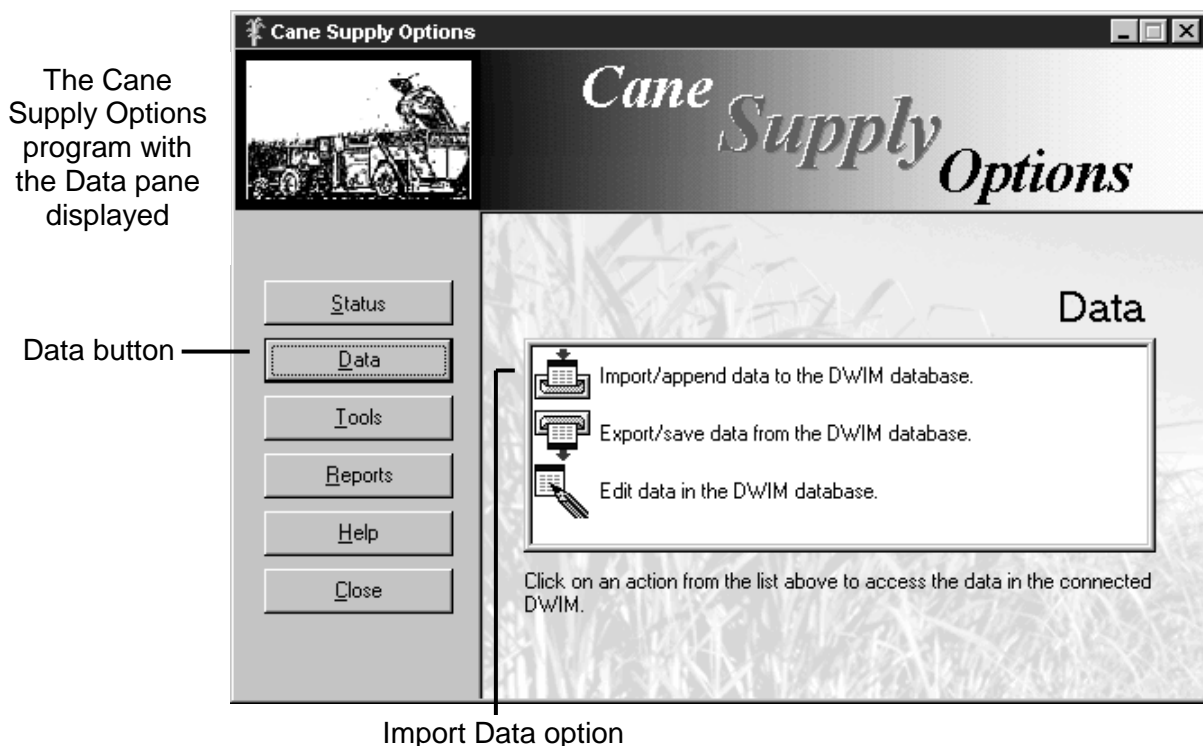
The Cane Supply Options program with the Data pane displayed

Cane Supply Options

Cane Supply Options

Status

Data button

Data

Tools

Reports

Help

Close

Data

Import/append data to the DWIM database.

Export/save data from the DWIM database.

Edit data in the DWIM database.

Click on an action from the list above to access the data in the connected DWIM.

Import Data option